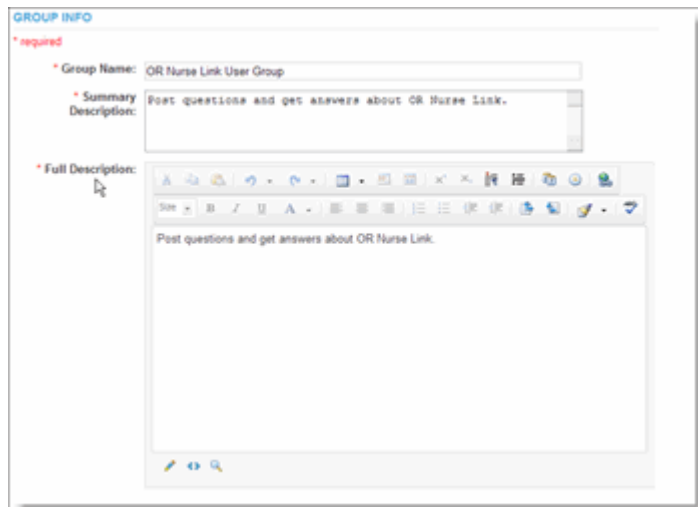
GROUP INFO

* required

* Group Name: OR Nurse Link User Group

* Summary Description: Post questions and get answers about OR Nurse Link.

* Full Description:

Size B I U A

Post questions and get answers about OR Nurse Link.